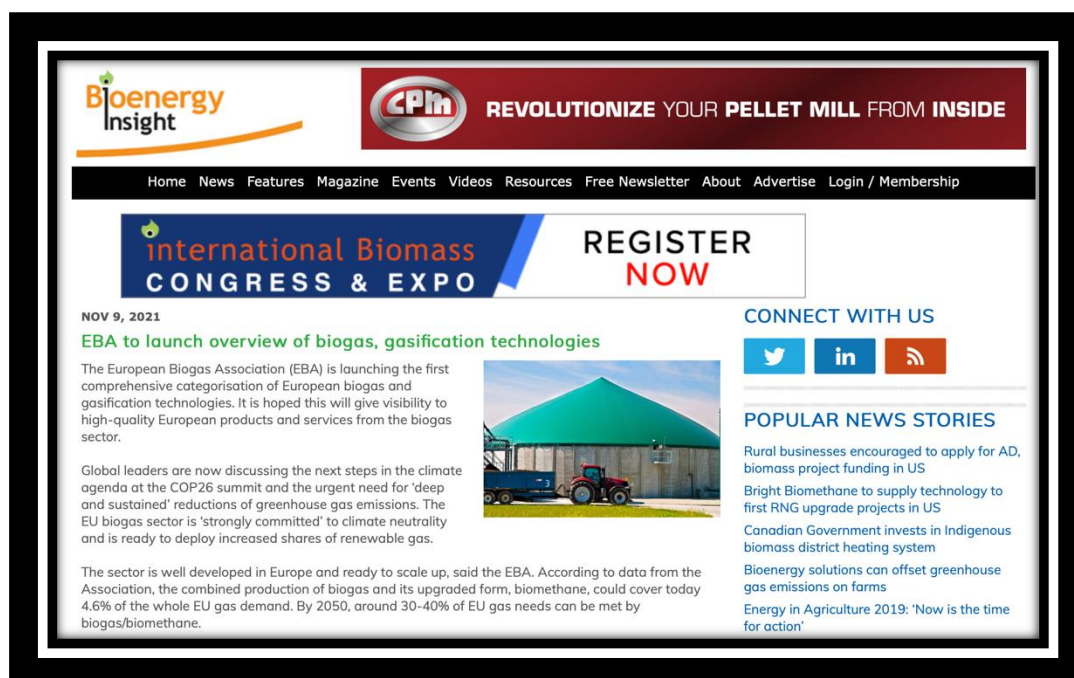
Bioenergy Insight

CPM REVOLUTIONIZE YOUR PELLET MILL FROM INSIDE

Home News Features Magazine Events Videos Resources Free Newsletter About Advertise Login / Membership

international Biomass CONGRESS & EXPO REGISTER NOW

NOV 9, 2021

EBA to launch overview of biogas, gasification technologies

The European Biogas Association (EBA) is launching the first comprehensive categorisation of European biogas and gasification technologies. It is hoped this will give visibility to high-quality European products and services from the biogas sector.

Global leaders are now discussing the next steps in the climate agenda at the COP26 summit and the urgent need for 'deep and sustained' reductions of greenhouse gas emissions. The EU biogas sector is 'strongly committed' to climate neutrality and is ready to deploy increased shares of renewable gas.

The sector is well developed in Europe and ready to scale up, said the EBA. According to data from the Association, the combined production of biogas and its upgraded form, biomethane, could cover today 4.6% of the whole EU gas demand. By 2050, around 30-40% of EU gas needs can be met by biogas/biomethane.

CONNECT WITH US

POPULAR NEWS STORIES

Rural businesses encouraged to apply for AD, biomass project funding in US

Bright Biomethane to supply technology to first RNG upgrade projects in US

Canadian Government invests in Indigenous biomass district heating system

Bioenergy solutions can offset greenhouse gas emissions on farms

Energy in Agriculture 2019: 'Now is the time for action'